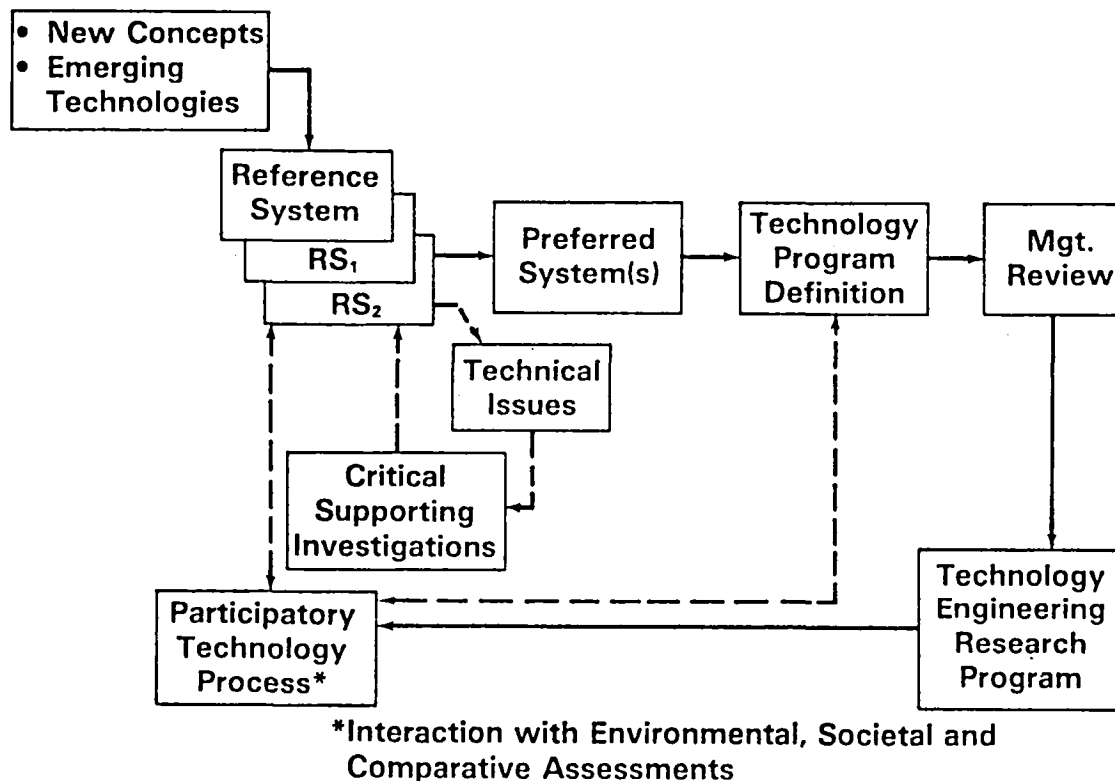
• New Concepts
• Emerging Technologies

Reference System

$RS_1$

$RS_2$

Preferred System(s)

Technology Program Definition

Mgt. Review

Technical Issues

Critical Supporting Investigations

Participatory Technology Process*

Technology Engineering Research Program

*Interaction with Environmental, Societal and Comparative Assessments